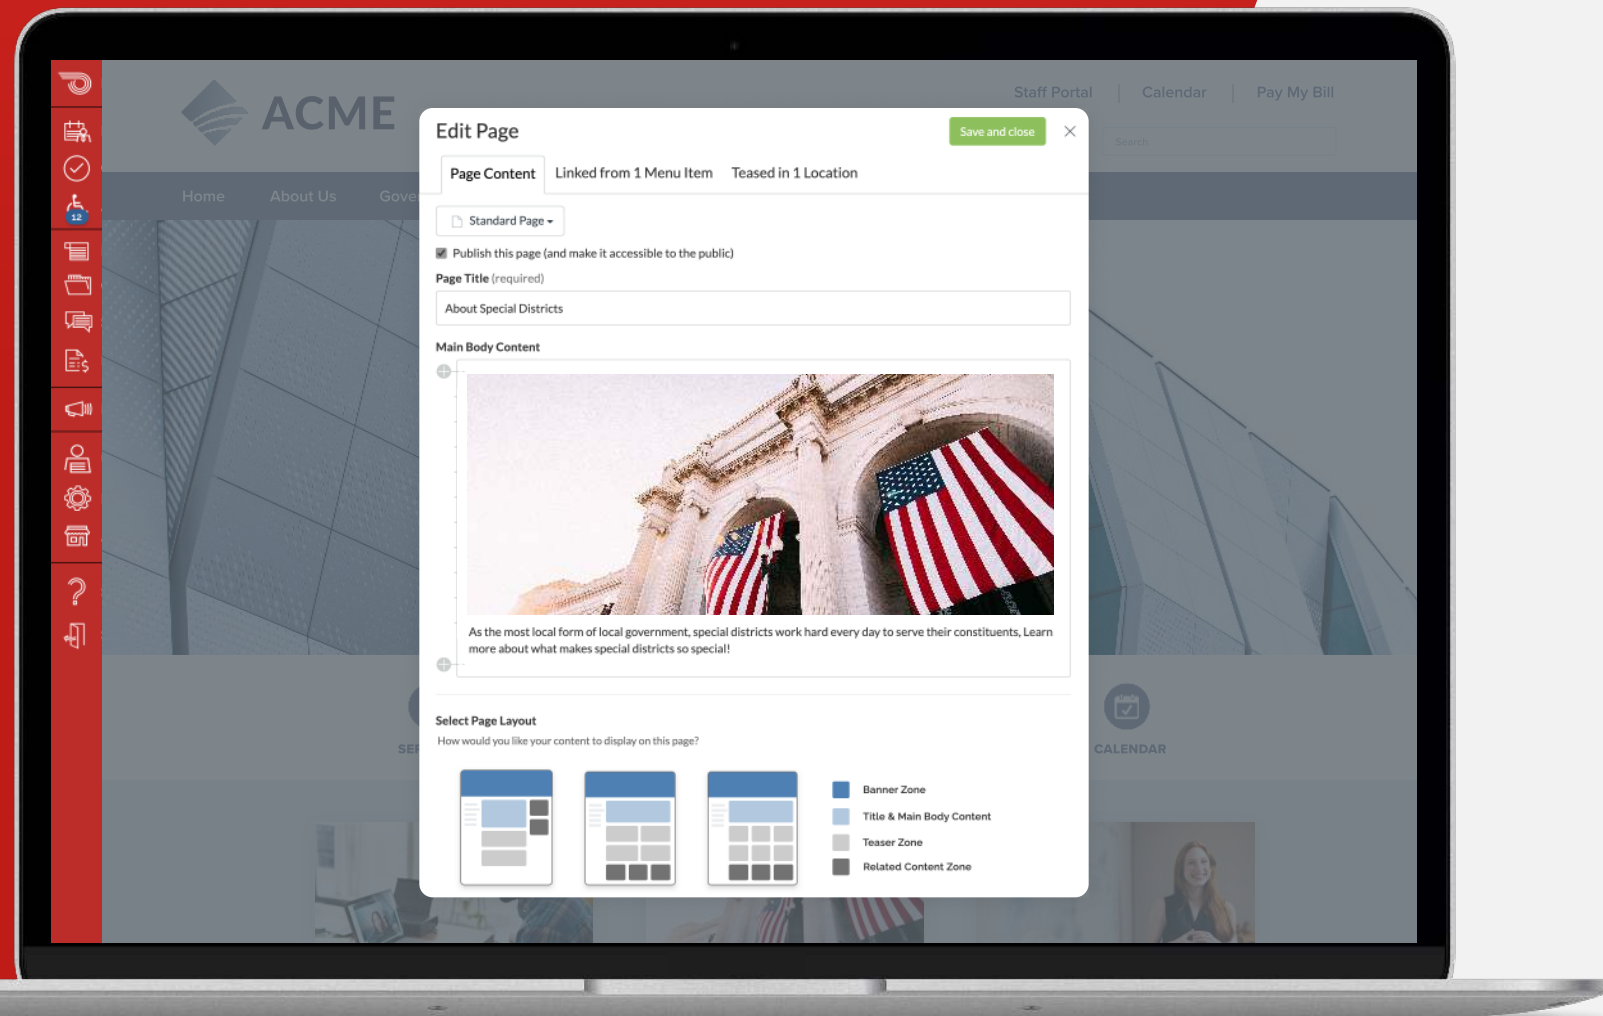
12

ACME

Staff Portal | Calendar | Pay My Bill

Search

Home About Us Gove

SE

CALENDAR

Edit Page

Save and close

Page Content Linked from 1 Menu Item Teased in 1 Location

Standard Page

Publish this page (and make it accessible to the public)

Page Title (required)

About Special Districts

Main Body Content

As the most local form of local government, special districts work hard every day to serve their constituents. Learn more about what makes special districts so special!

Select Page Layout

How would you like your content to display on this page?

Banner Zone

Title & Main Body Content

Teaser Zone

Related Content Zone